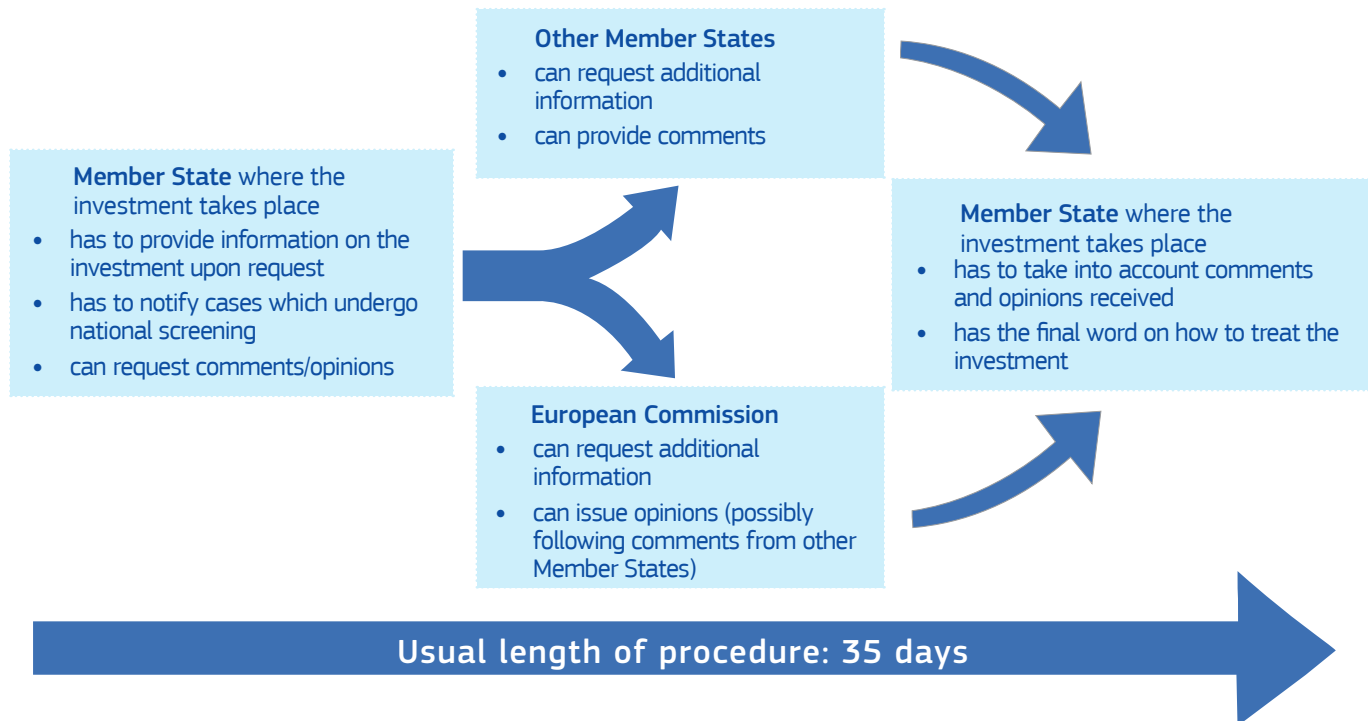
Member State where the investment takes place
• has to provide information on the investment upon request
• has to notify cases which undergo national screening
• can request comments/opinions

Other Member States
• can request additional information
• can provide comments

European Commission
• can request additional information
• can issue opinions (possibly following comments from other Member States)

Member State where the investment takes place
• has to take into account comments and opinions received
• has the final word on how to treat the investment

Usual length of procedure: 35 days